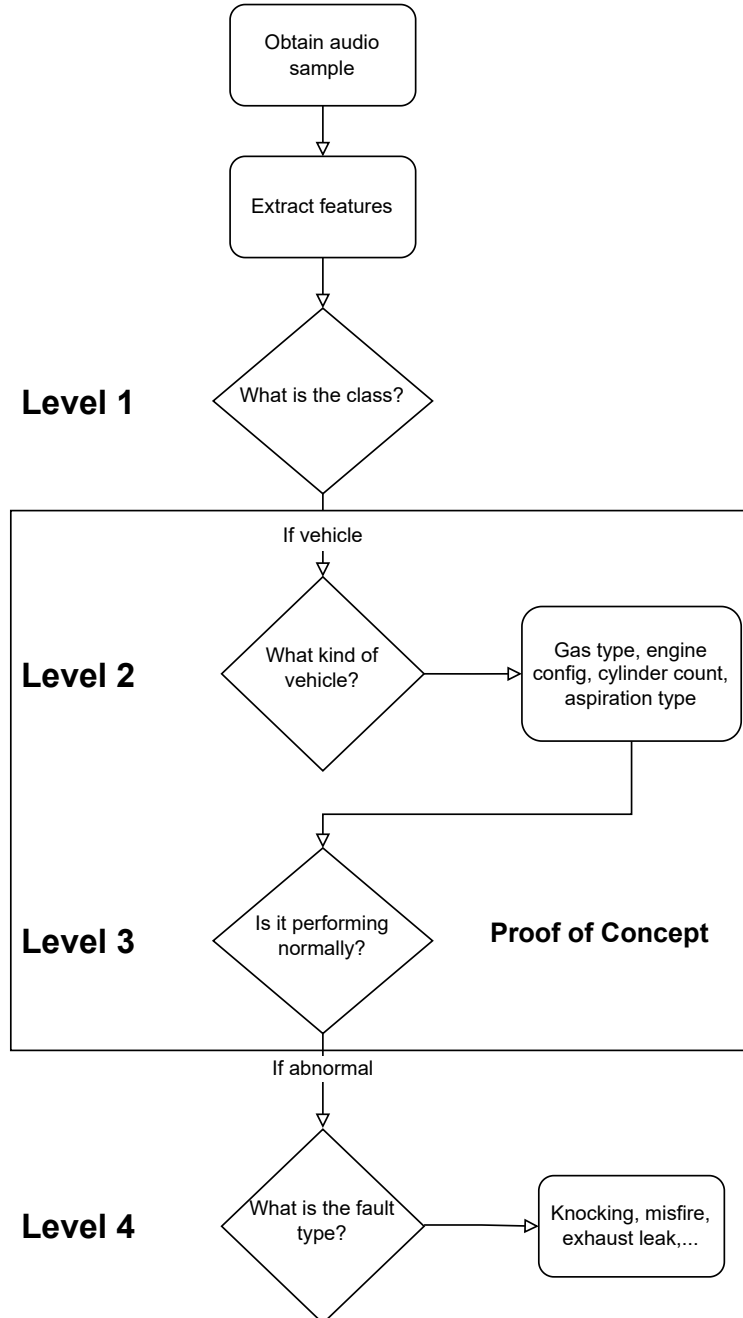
Obtain audio sample

Extract features

Level 1

What is the class?

If vehicle

Level 2

What kind of vehicle?

Gas type, engine config, cylinder count, aspiration type

Level 3

Is it performing normally?

Proof of Concept

If abnormal

Level 4

What is the fault type?

Knocking, misfire, exhaust leak,...